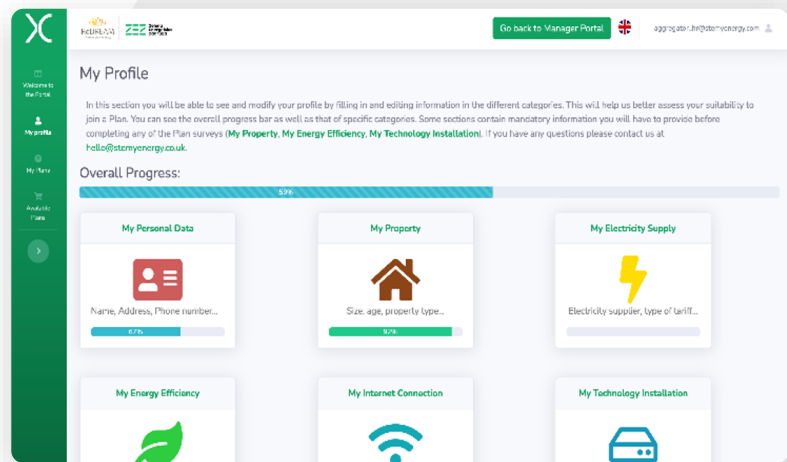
Go back to Manager Portal

aggregator.hr@stormyenergy.com

Welcome to the Portal

My profile

My Plans

Available Plans

My Profile

In this section you will be able to see and modify your profile by filling in and editing information in the different categories. This will help us better assess your suitability to join a Plan. You can see the overall progress bar as well as that of specific categories. Some sections contain mandatory information you will have to provide before completing any of the Plan surveys (My Property, My Energy Efficiency, My Technology Installation). If you have any questions please contact us at hello@stormyenergy.co.uk.

Overall Progress:

53%

My Personal Data

Name, Address, Phone number...

67%

My Property

Size, age, property type...

92%

My Electricity Supply

Electricity supplier, type of tariff...

My Energy Efficiency

My Internet Connection

My Technology Installation